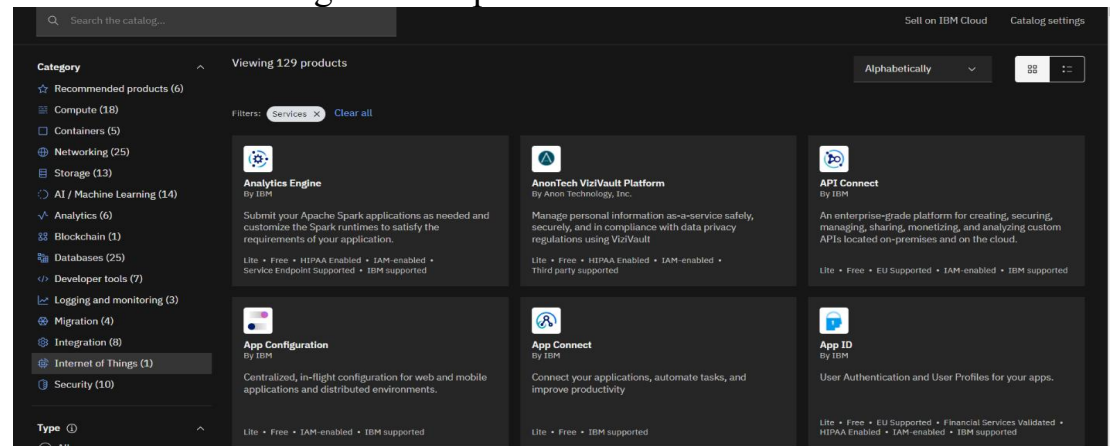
Search the catalog...

Sell on IBM Cloud Catalog settings

Category

Recommended products (6)
Compute (18)
Containers (5)
Networking (25)
Storage (13)
AI / Machine Learning (14)
Analytics (6)
Blockchain (1)
Databases (25)
Developer tools (7)
Logging and monitoring (3)
Migration (4)
Integration (8)
Internet of Things (1)
Security (10)

Type

Viewing 129 products

Alphabetically

Filters: Services Clear all

Analytics Engine
By IBM
Submit your Apache Spark applications as needed and customize the Spark runtimes to satisfy the requirements of your application.
Lite • Free • HIPAA Enabled • IAM-enabled • Service Endpoint Supported • IBM supported

AnonTech ViziVault Platform
By Anon Technology, Inc.
Manage personal information as-a-service safely, securely, and in compliance with data privacy regulations using ViziVault
Lite • Free • HIPAA Enabled • IAM-enabled • Third party supported

API Connect
By IBM
An enterprise-grade platform for creating, securing, managing, sharing, monetizing, and analyzing custom APIs located on-premises and on the cloud.
Lite • Free • EU Supported • IAM-enabled • IBM supported

App Configuration
By IBM
Centralized, in-flight configuration for web and mobile applications and distributed environments.
Lite • Free • IAM-enabled • IBM supported

App Connect
By IBM
Connect your applications, automate tasks, and improve productivity
Lite • Free • IBM supported

App ID
By IBM
User Authentication and User Profiles for your apps.
Lite • Free • EU Supported • Financial Services Validated • HIPAA Enabled • IAM-enabled • IBM supported